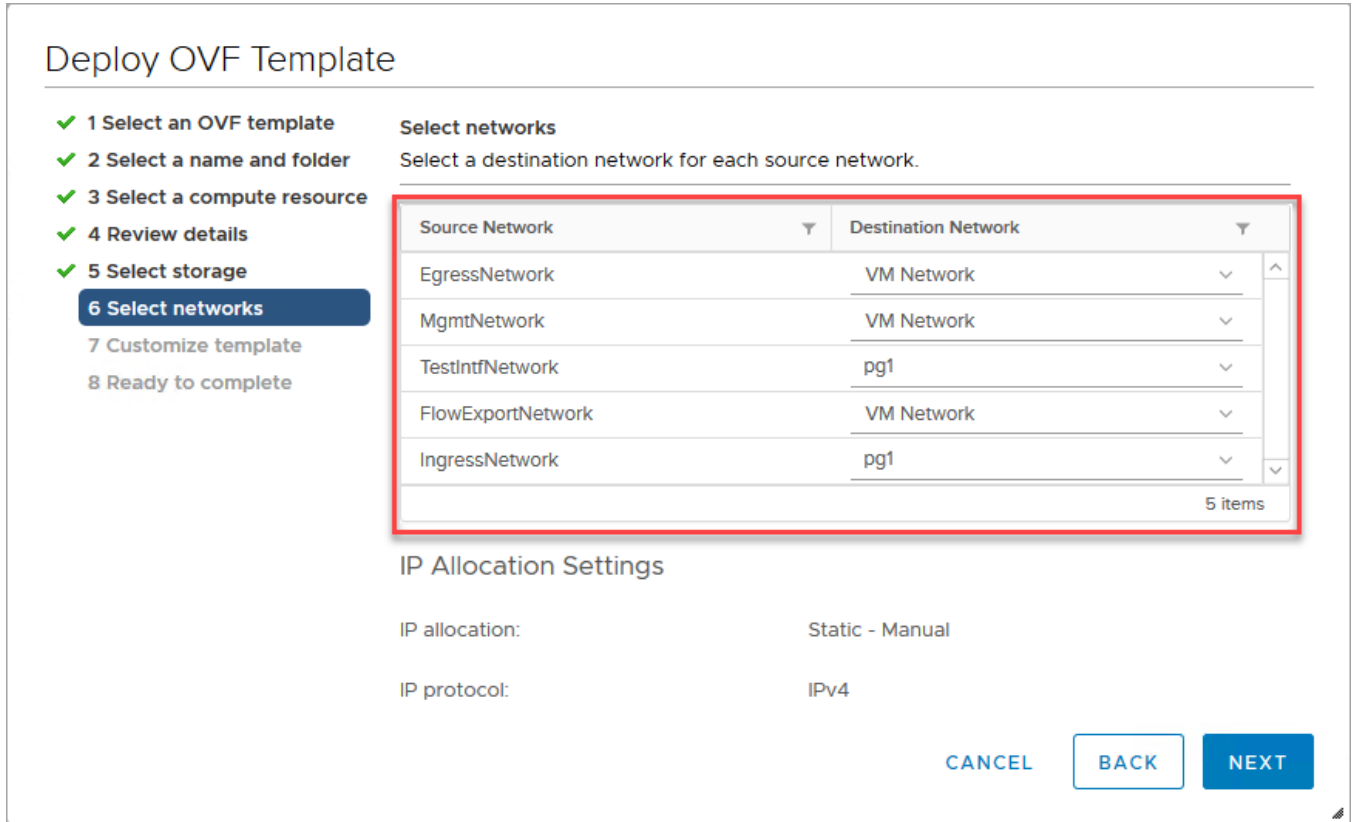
Deploy OVF Template

1 Select an OVF template
2 Select a name and folder
3 Select a compute resource
4 Review details
5 Select storage
6 Select networks
7 Customize template
8 Ready to complete

Select networks
Select a destination network for each source network.

| Source Network | Destination Network |
|---|---|
| EgressNetwork | VM Network |
| MgmtNetwork | VM Network |
| TestIntfNetwork | pg1 |
| FlowExportNetwork | VM Network |
| IngressNetwork | pg1 |

5 items

IP Allocation Settings

IP allocation: Static - Manual

IP protocol: IPv4

CANCEL BACK NEXT